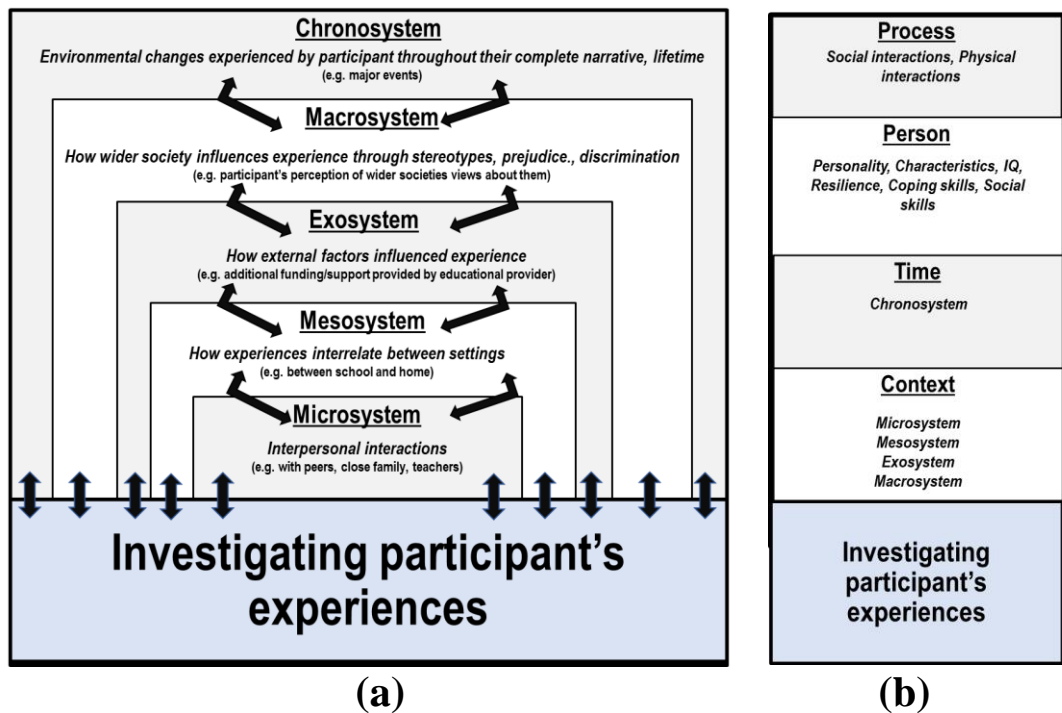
Chronosystem

Environmental changes experienced by participant throughout their complete narrative, lifetime

(e.g. major events)

Macrosystem

How wider society influences experience through stereotypes, prejudice., discrimination

(e.g. participant's perception of wider societies views about them)

Exosystem

How external factors influenced experience

(e.g. additional funding/support provided by educational provider)

Mesosystem

How experiences interrelate between settings

(e.g. between school and home)

Microsystem

Interpersonal interactions

(e.g. with peers, close family, teachers)

Investigating participant's experiences

(a)

Process

Social interactions, Physical interactions

Person

Personality, Characteristics, IQ, Resilience, Coping skills, Social skills

Time

Chronosystem

Context

Microsystem
Mesosystem
Exosystem
Macrosystem

Investigating participant's experiences

(b)